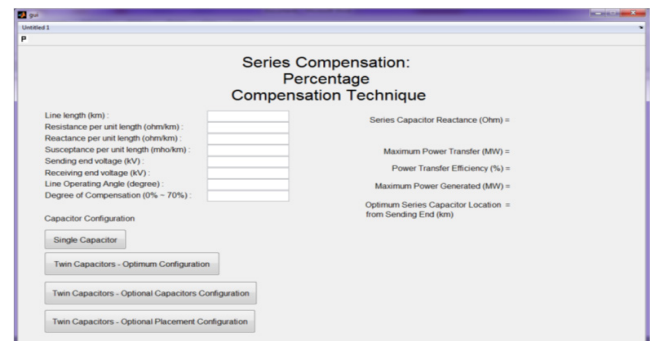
gui
Untitled 1
P

Series Compensation:
Percentage
Compensation Technique

Line length (km) :
Resistance per unit length (ohm/km) :
Reactance per unit length (ohm/km) :
Susceptance per unit length (mho/km) :
Sending end voltage (kV) :
Receiving end voltage (kV) :
Line Operating Angle (degree) :
Degree of Compensation (0% ~ 70%) :

Capacitor Configuration

Single Capacitor

Twin Capacitors - Optimum Configuration

Twin Capacitors - Optional Capacitors Configuration

Twin Capacitors - Optional Placement Configuration

Series Capacitor Reactance (Ohm) =

Maximum Power Transfer (MW) =

Power Transfer Efficiency (%) =

Maximum Power Generated (MW) =

Optimum Series Capacitor Location =
from Sending End (km)